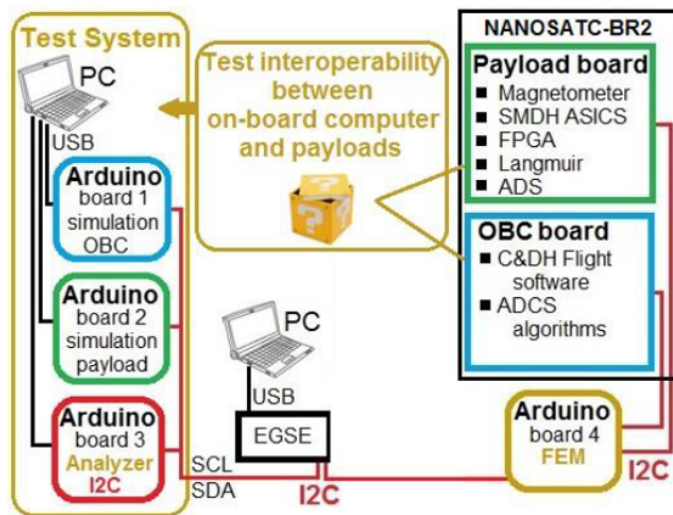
Test System

PC

USB

Arduino board 1 simulation OBC

Arduino board 2 simulation payload

Arduino board 3 Analyzer I2C

Test interoperability between on-board computer and payloads

PC

USB

EGSE

SCL

SDA

I2C

NANOSATC-BR2

Payload board
■ Magnetometer
■ SMDH ASICS
■ FPGA
■ Langmuir
■ ADS

OBC board
■ C&DH Flight software
■ ADCS algorithms

Arduino board 4 FEM

I2C